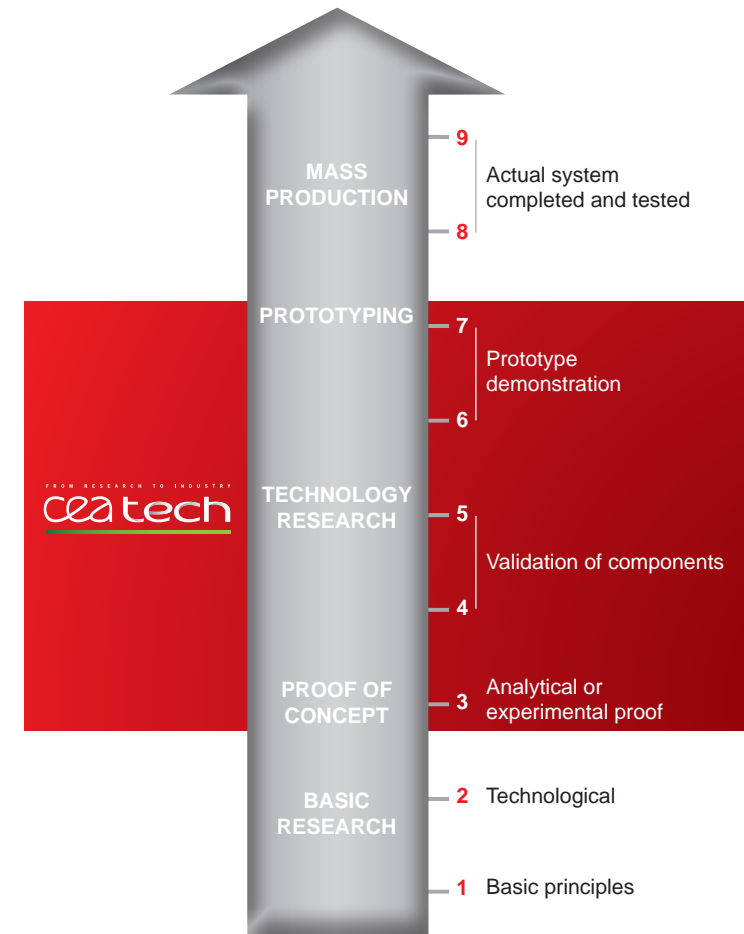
MASS PRODUCTION

9

Actual system completed and tested

8

PROTOTYPING

7

Prototype demonstration

6

FROM RESEARCH TO INDUSTRY

cea tech

TECHNOLOGY RESEARCH

5

Validation of components

4

PROOF OF CONCEPT

3

Analytical or experimental proof

BASIC RESEARCH

2

Technological

1

Basic principles